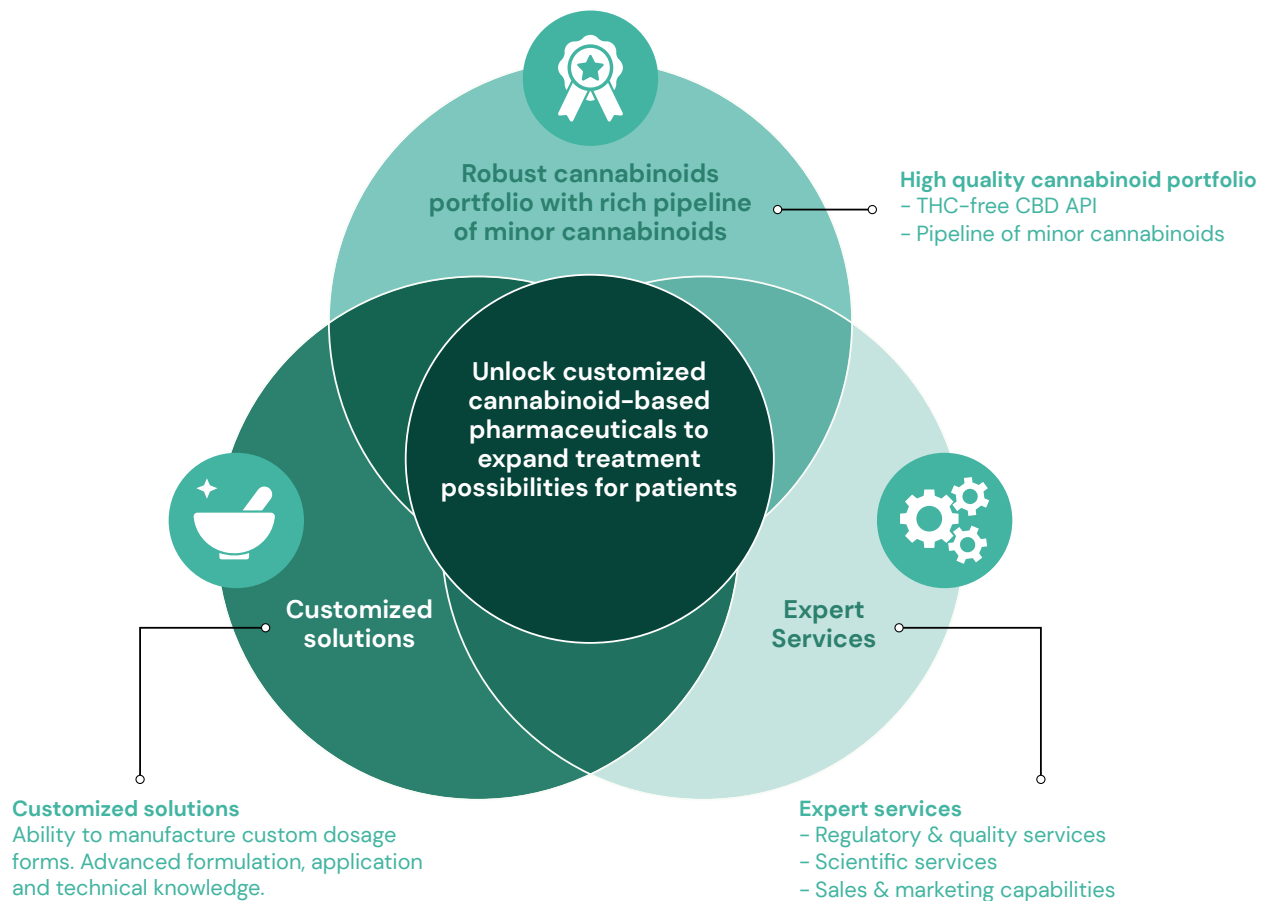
Robust cannabinoids portfolio with rich pipeline of minor cannabinoids

High quality cannabinoid portfolio
- THC-free CBD API
- Pipeline of minor cannabinoids

Unlock customized cannabinoid-based pharmaceuticals to expand treatment possibilities for patients

Customized solutions

Expert Services

Customized solutions
Ability to manufacture custom dosage forms. Advanced formulation, application and technical knowledge.

Expert services
- Regulatory & quality services
- Scientific services
- Sales & marketing capabilities